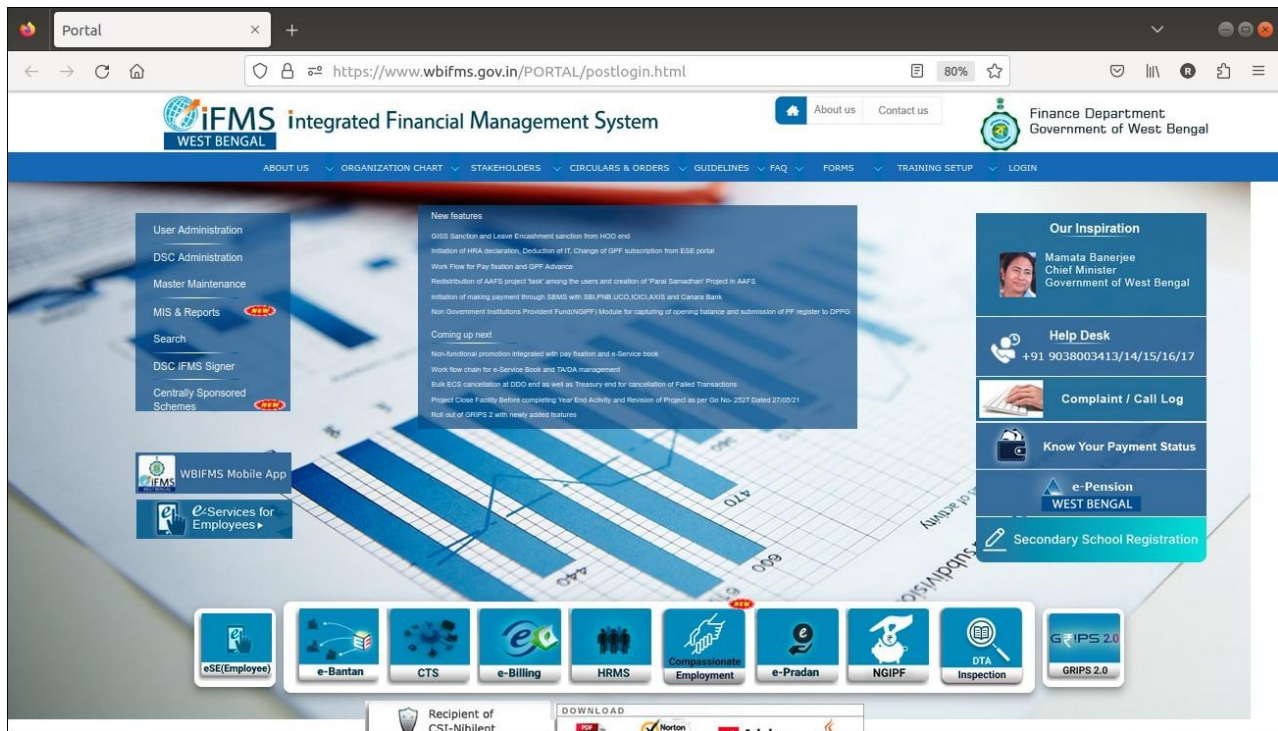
Portal

https://www.wbifms.gov.in/PORTAL/postlogin.html

80%

iFMS WEST BENGAL Integrated Financial Management System

About us Contact us

Finance Department Government of West Bengal

ABOUT US ORGANIZATION CHART STAKEHOLDERS CIRCULARS & ORDERS GUIDELINES FAQ FORMS TRAINING SETUP LOGIN

User Administration
DSC Administration
Master Maintenance
MIS & Reports NEW
Search
DSC IFMS Signer
Centrally Sponsored Schemes NEW

New features
GISS Sanction and Leave Encashment sanction from HOO end
Initiation of HRA declaration, Deduction of IT, Change of GPF subscription from ESE portal
Work Flow for Pay fixation and GPF Advance
Redistribution of AAFS project 'task' among the users and creation of 'Paral Samadhan' Project in AAFS
Initiation of making payment through SBMS with SBI,PNB,UCO,ICICI,AXIS and Canara Bank
Non Government Institutions Provident Fund(NGIPF) Module for capturing of opening balance and submission of PF register to DPPG

Coming up next
Non-functional promotion integrated with pay fixation and e-Service book
Work flow chain for e-Service Book and TA/DA management
Bulk ECS cancellation at DDO end as well as Treasury end for cancellation of Failed Transactions
Project Close Facility Before completing Year End Activity and Revision of Project as per Go No- 2527 Dated 27/05/21
Roll out of GRIPS 2 with newly added features

Our Inspiration
Mamata Banerjee
Chief Minister
Government of West Bengal

Help Desk
+91 9038003413/14/15/16/17

Complaint / Call Log

Know Your Payment Status

e-Pension WEST BENGAL

Secondary School Registration

WBIFMS Mobile App

e-Services for Employees ▸

eSE(Employee)
e-Bantan
CTS
e-Billing
HRMS
NEW
Compassionate Employment
e-Pradan
NGIPF
DTA Inspection
GRIPS 2.0
GRIPS 2.0

Recipient of CSI-Nihilent

DOWNLOAD
Norton